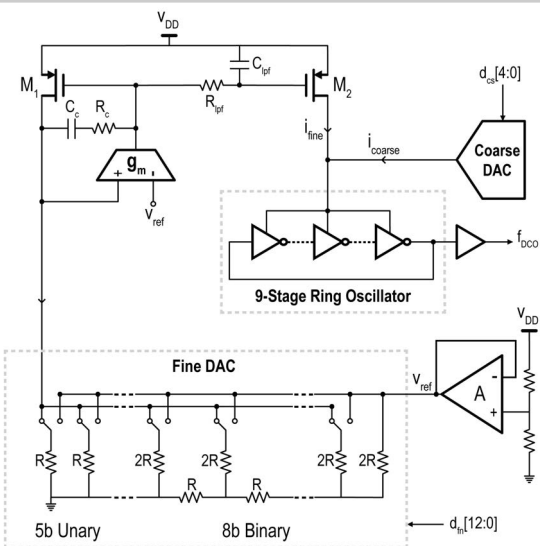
$V_{DD}$

$M_1$

$C_{lpf}$

$M_2$

$C_c$

$R_c$

$R_{lpf}$

$i_{fine}$

$d_{cs}[4:0]$

$i_{coarse}$

Coarse DAC

$g_m$

$+$

$-$

$v_{ref}$

$f_{DCO}$

9-Stage Ring Oscillator

$V_{DD}$

Fine DAC

$v_{ref}$

A

$-$

$+$

R

R

2R

2R

R

R

2R

2R

5b Unary

8b Binary

$d_{fn}[12:0]$